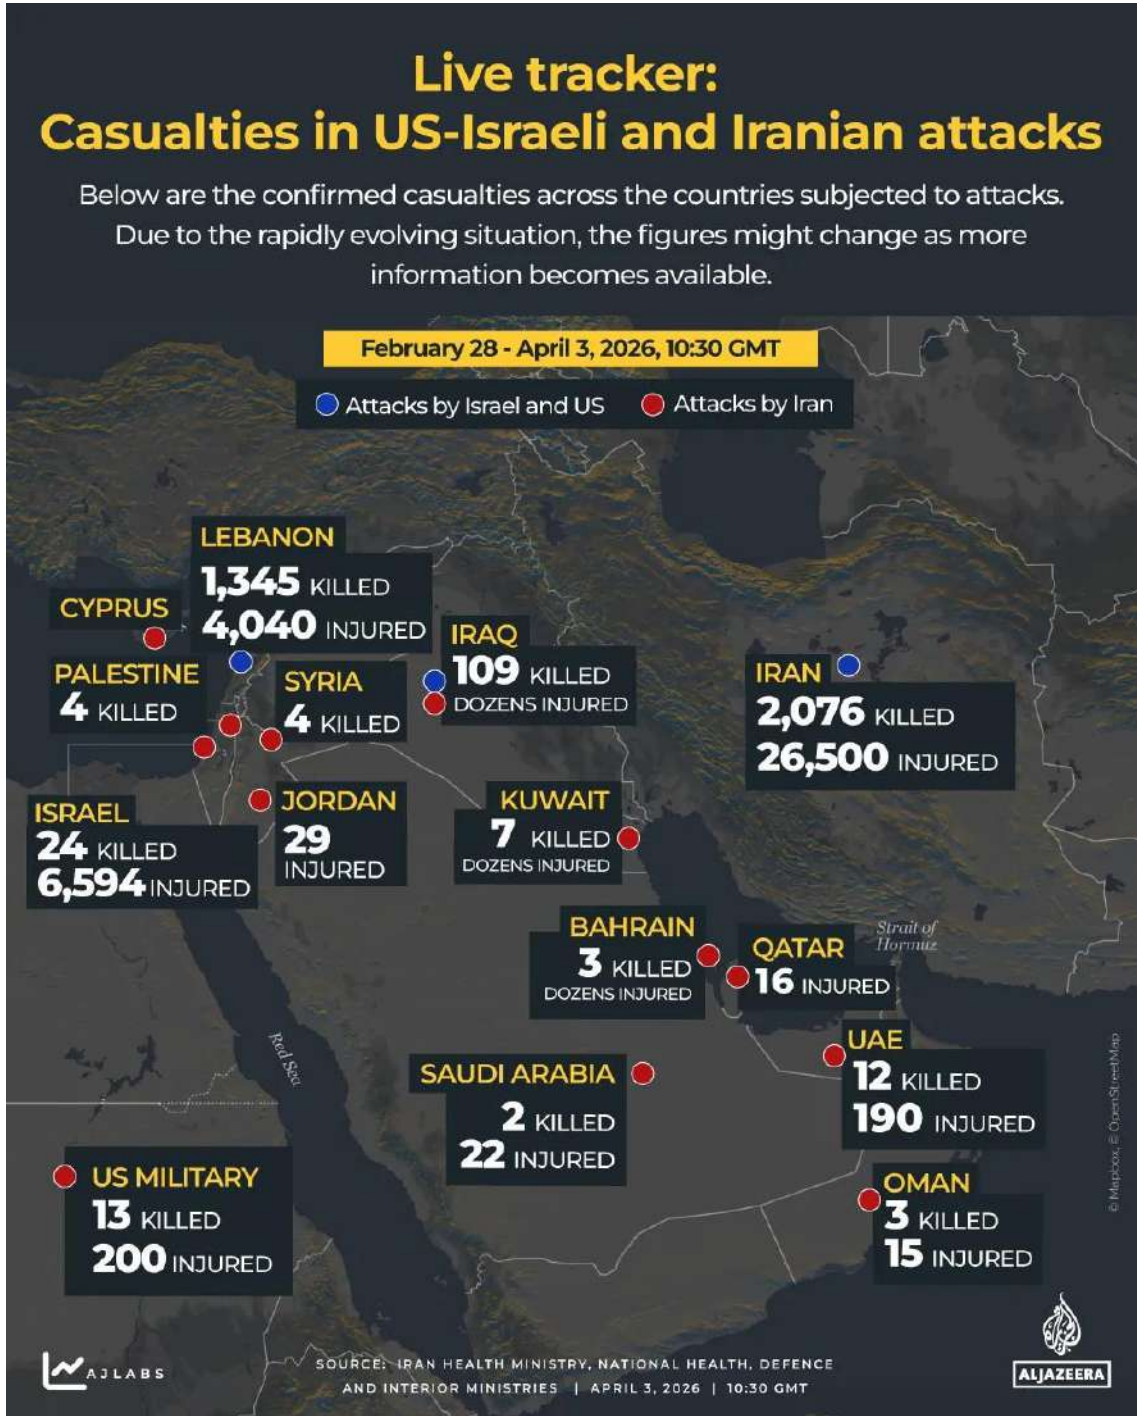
Live tracker:
Casualties in US-Israeli and Iranian attacks

Below are the confirmed casualties across the countries subjected to attacks. Due to the rapidly evolving situation, the figures might change as more information becomes available.

February 28 - April 3, 2026, 10:30 GMT

Attacks by Israel and US
Attacks by Iran

LEBANON
1,345 KILLED
4,040 INJURED

CYPRUS

IRAQ
109 KILLED
DOZENS INJURED

PALESTINE
4 KILLED

SYRIA
4 KILLED

IRAN
2,076 KILLED
26,500 INJURED

ISRAEL
24 KILLED
6,594 INJURED

JORDAN
29
INJURED

KUWAIT
7 KILLED
DOZENS INJURED

BAHRAIN
3 KILLED
DOZENS INJURED

QATAR
16 INJURED

Strait of Hormuz

Red Sea

UAE
12 KILLED
190 INJURED

SAUDI ARABIA
2 KILLED
22 INJURED

US MILITARY
13 KILLED
200 INJURED

OMAN
3 KILLED
15 INJURED

© Mapbox, © OpenStreetMap

AJLABS

SOURCE: IRAN HEALTH MINISTRY, NATIONAL HEALTH, DEFENCE AND INTERIOR MINISTRIES | APRIL 3, 2026 | 10:30 GMT

ALJAZEERA